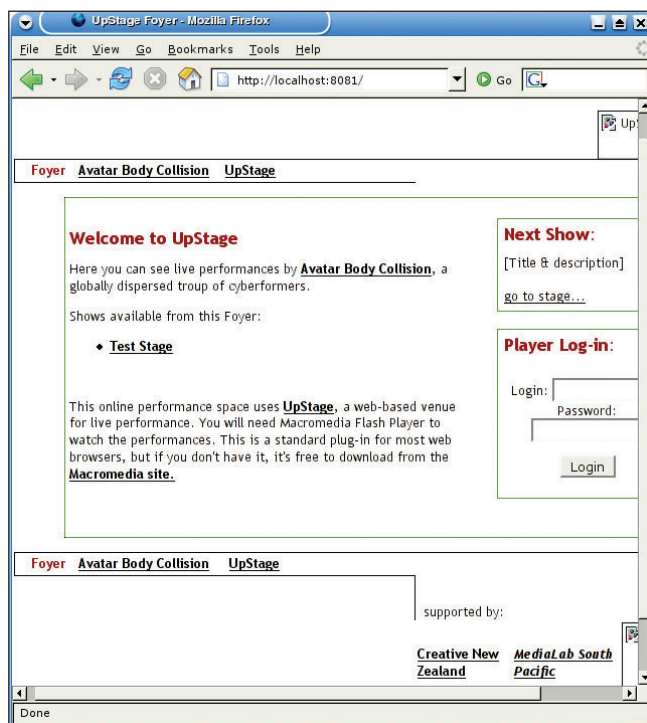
UpStage Foyer - Mozilla Firefox

File Edit View Go Bookmarks Tools Help

http://localhost:8081/

Go

Up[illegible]

Foyer Avatar Body Collision UpStage

Welcome to UpStage

Here you can see live performances by Avatar Body Collision, a globally dispersed troup of cyberformers.

Shows available from this Foyer:

- Test Stage

This online performance space uses UpStage, a web-based venue for live performance. You will need Macromedia Flash Player to watch the performances. This is a standard plug-in for most web browsers, but if you don't have it, it's free to download from the Macromedia site.

Next Show:

[Title & description]

go to stage...

Player Log-in:

Login:

Password:

Login

Foyer Avatar Body Collision UpStage

supported by:

Creative New Zealand

MediaLab South Pacific

Done